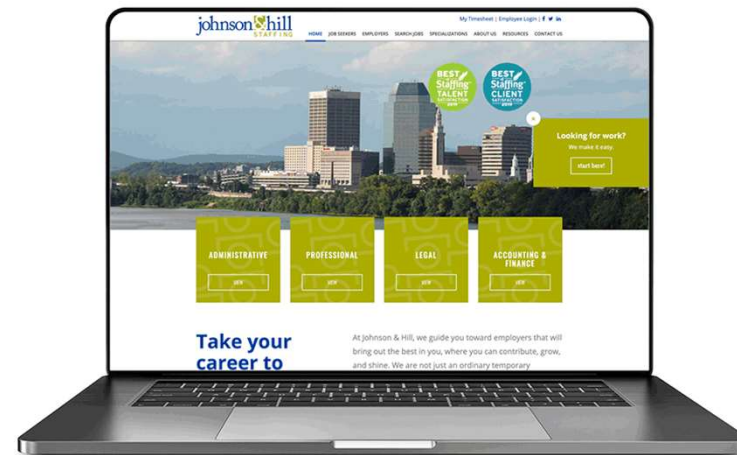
johnson&hill
STAFFING

My Timesheet | Employee Login | f t in

HOME JOB SEEKERS EMPLOYERS SEARCH JOBS SPECIALIZATIONS ABOUT US RESOURCES CONTACT US

BEST of Staffing TALENT SATISFACTION 2019

BEST of Staffing CLIENT SATISFACTION 2019

Looking for work?
We make it easy.
start here!

ADMINISTRATIVE
VIEW

PROFESSIONAL
VIEW

LEGAL
VIEW

ACCOUNTING & FINANCE
VIEW

Take your career to

At Johnson & Hill, we guide you toward employers that will bring out the best in you, where you can contribute, grow, and shine. We are not just an ordinary temporary